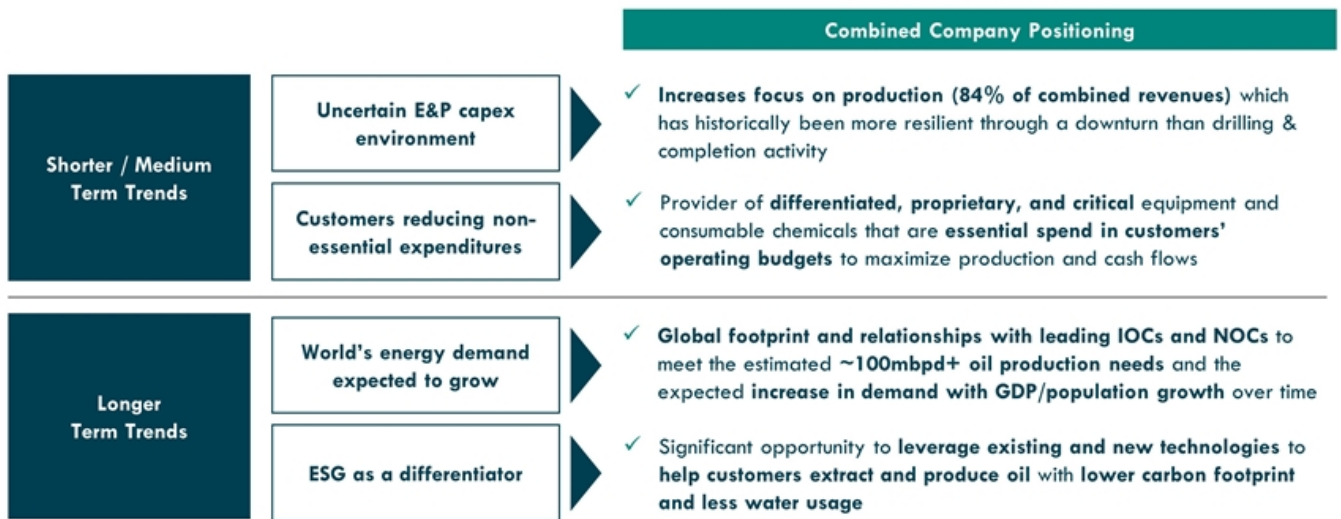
Combined Company Positioning

Shorter / Medium Term Trends

Uncertain E&P capex environment

✓ Increases focus on production (84% of combined revenues) which has historically been more resilient through a downturn than drilling & completion activity

Customers reducing non-essential expenditures

✓ Provider of differentiated, proprietary, and critical equipment and consumable chemicals that are essential spend in customers' operating budgets to maximize production and cash flows

Longer Term Trends

World's energy demand expected to grow

✓ Global footprint and relationships with leading IOCs and NOCs to meet the estimated ~100mbpd+ oil production needs and the expected increase in demand with GDP/population growth over time

ESG as a differentiator

✓ Significant opportunity to leverage existing and new technologies to help customers extract and produce oil with lower carbon footprint and less water usage